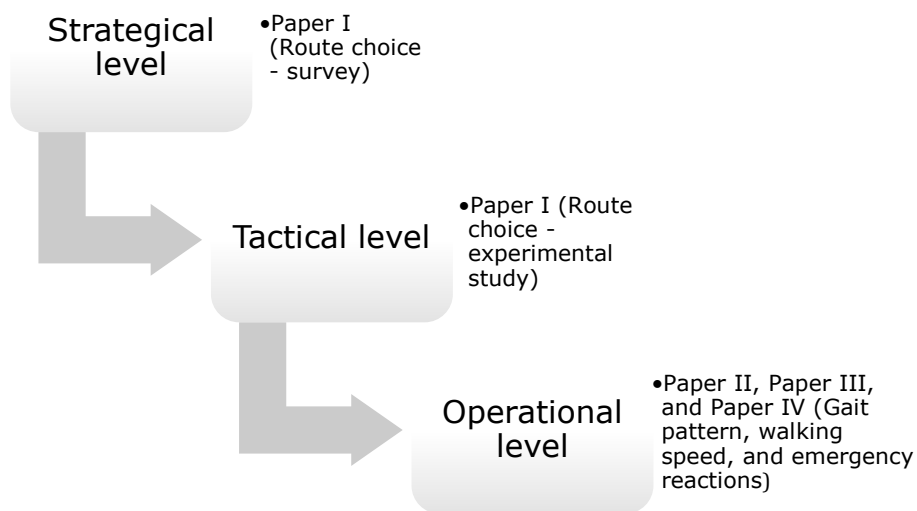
Strategical level

•Paper I (Route choice - survey)

Tactical level

•Paper I (Route choice - experimental study)

Operational level

•Paper II, Paper III, and Paper IV (Gait pattern, walking speed, and emergency reactions)